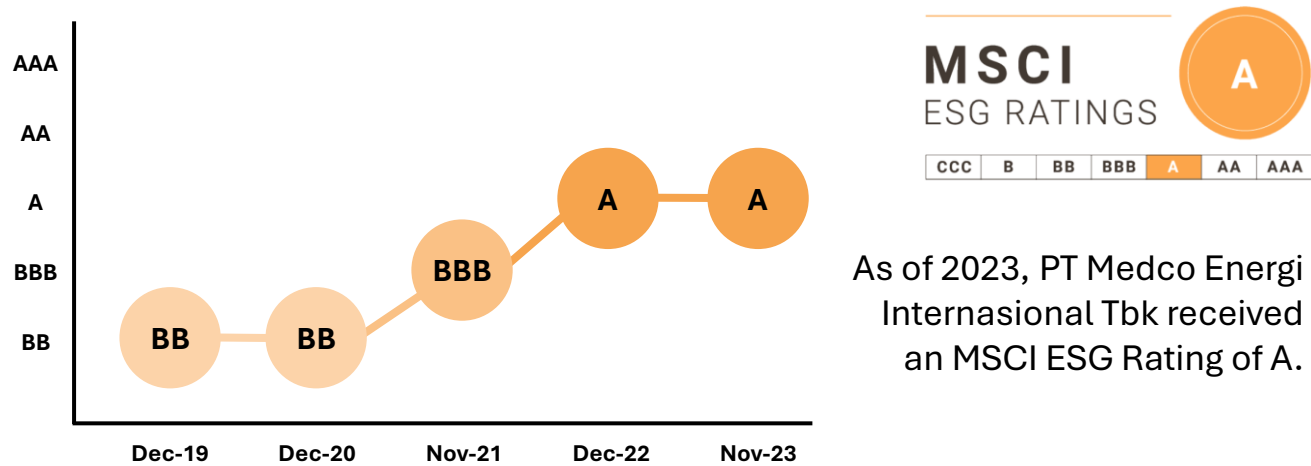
AAA
AA
A
BBB
BB

BB
BB
BBB
A
A

Dec-19
Dec-20
Nov-21
Dec-22
Nov-23

MSCI
ESG RATINGS
A

| CCC | B | BB | BBB | A | AA | AAA |
|---|---|---|---|---|---|---|

As of 2023, PT Medco Energi Internasional Tbk received an MSCI ESG Rating of A.